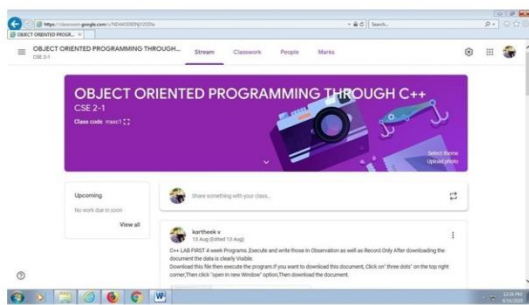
https://classroom.google.com/c/NDA4ODE0NjI2ODNa

Search...

OBJECT ORIENTED PROGR... ×

OBJECT ORIENTED PROGRAMMING THROUGH...
CSE 2-1

Stream Classwork People Marks

OBJECT ORIENTED PROGRAMMING THROUGH C++
CSE 2-1
Class code mxacr7 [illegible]

Select theme
Upload photo

Upcoming
No work due soon
View all

Share something with your class...

kartheek v
13 Aug (Edited 13 Aug)

C++ LAB FIRST 4 week Programs, Execute and write those in Observation as well as Record Only After downloading the document the data is clearly Visible.
Download this file then execute the program.If you want to download this document, Click on" three dots" on the top right corner,Then click "open in new Window" option,Then download the document.

12:08 PM
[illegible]